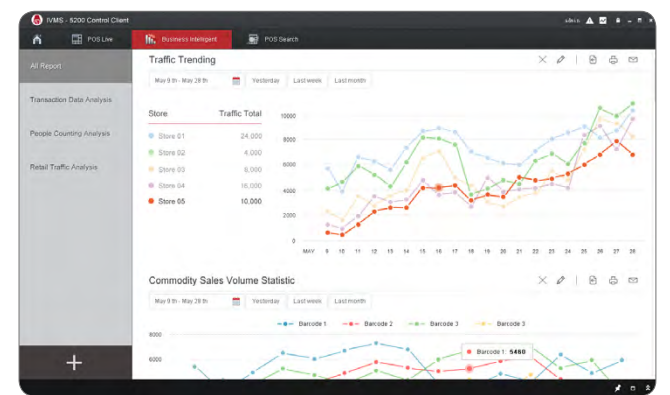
IVMS - 5200 Control Client

admin

POS Live

Business Intelligent

POS Search

All Report

Transaction Data Analysis

People Counting Analysis

Retail Traffic Analysis

Traffic Trending

May 9 th - May 28 th

Yesterday

Last week

Last month

| Store | Traffic Total |
|---|---|
| Store 01 | 24,000 |
| Store 02 | 4,000 |
| Store 03 | 8,000 |
| Store 04 | 16,000 |
| Store 05 | 10,000 |

10000
8000
6000
4000
2000
0

MAY 9 10 11 12 13 14 15 16 17 18 19 20 21 22 23 24 25 26 27 28

Commodity Sales Volume Statistic

May 9 th - May 28 th

Yesterday

Last week

Last month

Barcode 1

Barcode 2

Barcode 3

Barcode 3

8000

6000

Barcode 1 5460